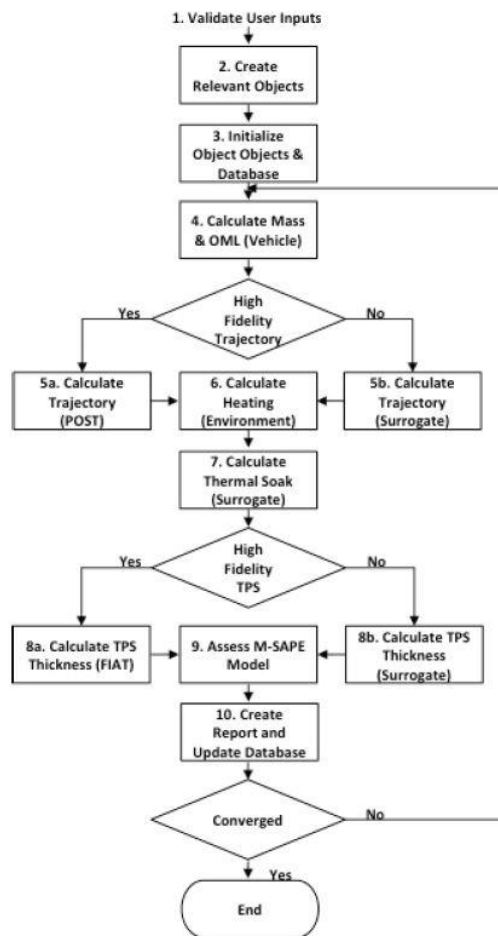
1. Validate User Inputs

2. Create Relevant Objects

3. Initialize Object Objects & Database

4. Calculate Mass & OML (Vehicle)

High Fidelity Trajectory

Yes

No

5a. Calculate Trajectory (POST)

6. Calculate Heating (Environment)

5b. Calculate Trajectory (Surrogate)

7. Calculate Thermal Soak (Surrogate)

High Fidelity TPS

Yes

No

8a. Calculate TPS Thickness (FIAT)

9. Assess M-SAPE Model

8b. Calculate TPS Thickness (Surrogate)

10. Create Report and Update Database

Converged

No

Yes

End